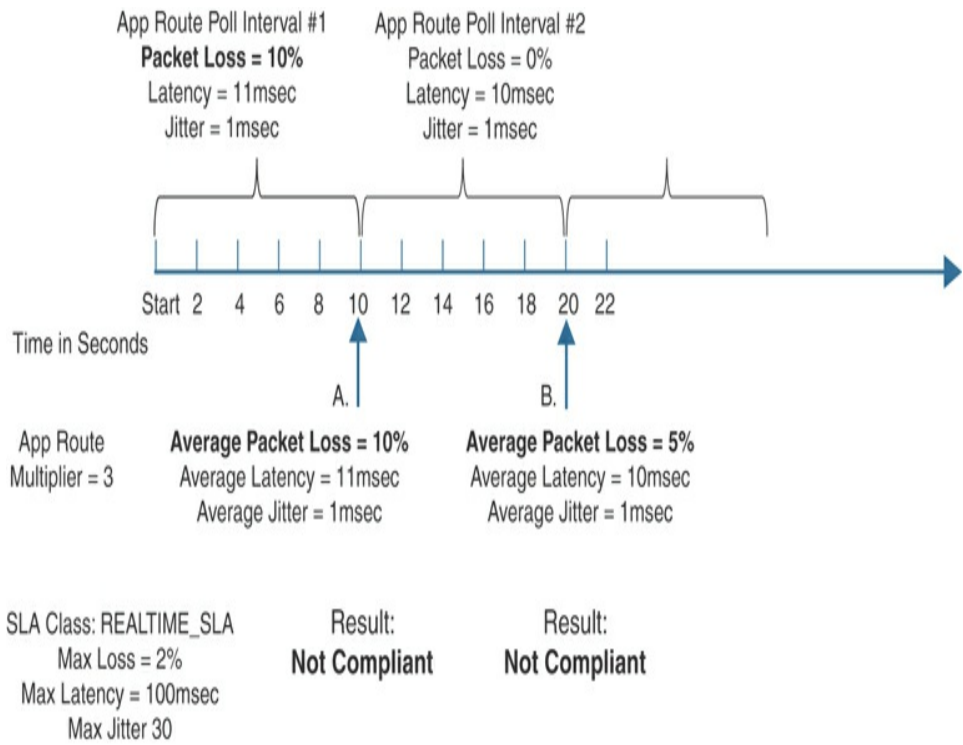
App Route Poll Interval #1
Packet Loss = 10%
Latency = 11msec
Jitter = 1msec

App Route Poll Interval #2
Packet Loss = 0%
Latency = 10msec
Jitter = 1msec

Start 2 4 6 8 10 12 14 16 18 20 22

Time in Seconds

A.

B.

App Route Multiplier = 3

Average Packet Loss = 10%
Average Latency = 11msec
Average Jitter = 1msec

Average Packet Loss = 5%
Average Latency = 10msec
Average Jitter = 1msec

SLA Class: REALTIME_SLA
Max Loss = 2%
Max Latency = 100msec
Max Jitter 30

Result:
Not Compliant

Result:
Not Compliant